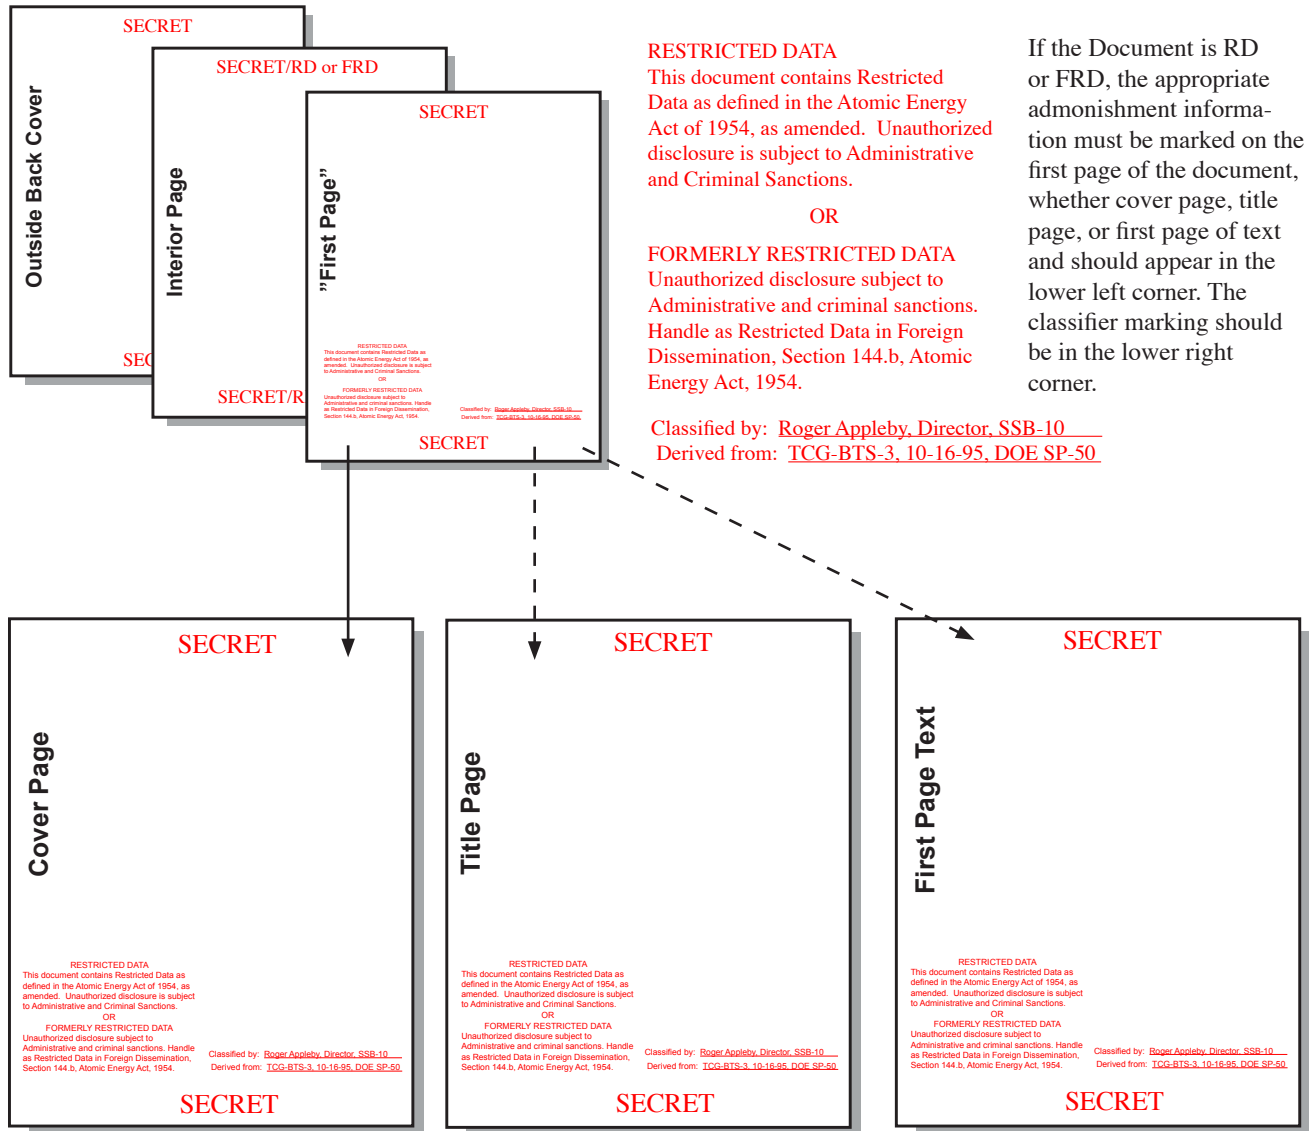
SECRET

Outside Back Cover

SEC

SECRET/RD or FRD

Interior Page

SECRET/R

SECRET

"First Page"

RESTRICTED DATA
This document contains Restricted Data as defined in the Atomic Energy Act of 1954, as amended. Unauthorized disclosure is subject to Administrative and Criminal Sanctions.
OR
FORMERLY RESTRICTED DATA
Unauthorized disclosure subject to Administrative and criminal sanctions. Handle as Restricted Data in Foreign Dissemination, Section 144.b, Atomic Energy Act, 1954.

Classified by: Roger Appleby, Director, SSB-10
Derived from: TCG-BTS-3, 10-16-95, DOE SP-50

SECRET

RESTRICTED DATA
This document contains Restricted Data as defined in the Atomic Energy Act of 1954, as amended. Unauthorized disclosure is subject to Administrative and Criminal Sanctions.

OR

FORMERLY RESTRICTED DATA
Unauthorized disclosure subject to Administrative and criminal sanctions. Handle as Restricted Data in Foreign Dissemination, Section 144.b, Atomic Energy Act, 1954.

Classified by: Roger Appleby, Director, SSB-10
Derived from: TCG-BTS-3, 10-16-95, DOE SP-50

If the Document is RD or FRD, the appropriate admonishment information must be marked on the first page of the document, whether cover page, title page, or first page of text and should appear in the lower left corner. The classifier marking should be in the lower right corner.

SECRET

Cover Page

RESTRICTED DATA
This document contains Restricted Data as defined in the Atomic Energy Act of 1954, as amended. Unauthorized disclosure is subject to Administrative and Criminal Sanctions.
OR
FORMERLY RESTRICTED DATA
Unauthorized disclosure subject to Administrative and criminal sanctions. Handle as Restricted Data in Foreign Dissemination, Section 144.b, Atomic Energy Act, 1954.

Classified by: Roger Appleby, Director, SSB-10
Derived from: TCG-BTS-3, 10-16-95, DOE SP-50

SECRET

SECRET

Title Page

RESTRICTED DATA
This document contains Restricted Data as defined in the Atomic Energy Act of 1954, as amended. Unauthorized disclosure is subject to Administrative and Criminal Sanctions.
OR
FORMERLY RESTRICTED DATA
Unauthorized disclosure subject to Administrative and criminal sanctions. Handle as Restricted Data in Foreign Dissemination, Section 144.b, Atomic Energy Act, 1954.

Classified by: Roger Appleby, Director, SSB-10
Derived from: TCG-BTS-3, 10-16-95, DOE SP-50

SECRET

SECRET

First Page Text

RESTRICTED DATA
This document contains Restricted Data as defined in the Atomic Energy Act of 1954, as amended. Unauthorized disclosure is subject to Administrative and Criminal Sanctions.
OR
FORMERLY RESTRICTED DATA
Unauthorized disclosure subject to Administrative and criminal sanctions. Handle as Restricted Data in Foreign Dissemination, Section 144.b, Atomic Energy Act, 1954.

Classified by: Roger Appleby, Director, SSB-10
Derived from: TCG-BTS-3, 10-16-95, DOE SP-50

SECRET